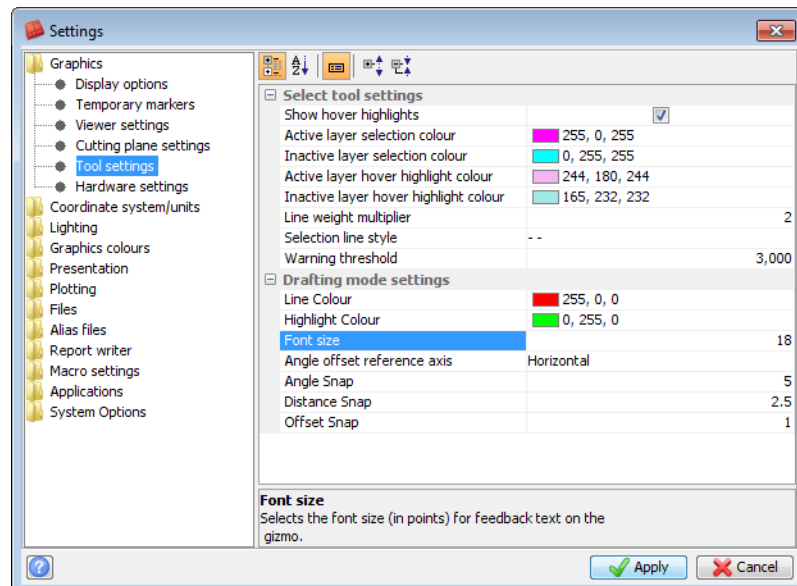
Settings

Graphics
Display options
Temporary markers
Viewer settings
Cutting plane settings
Tool settings
Hardware settings
Coordinate system/units
Lighting
Graphics colours
Presentation
Plotting
Files
Alias files
Report writer
Macro settings
Applications
System Options

| Select tool settings | |
|---|---|
| Show hover highlights | ☑ |
| Active layer selection colour | 255, 0, 255 |
| Inactive layer selection colour | 0, 255, 255 |
| Active layer hover highlight colour | 244, 180, 244 |
| Inactive layer hover highlight colour | 165, 232, 232 |
| Line weight multiplier | 2 |
| Selection line style | - - |
| Warning threshold | 3,000 |
| **Drafting mode settings** | |
| Line Colour | 255, 0, 0 |
| Highlight Colour | 0, 255, 0 |
| Font size | 18 |
| Angle offset reference axis | Horizontal |
| Angle Snap | 5 |
| Distance Snap | 2.5 |
| Offset Snap | 1 |

Font size
Selects the font size (in points) for feedback text on the gizmo.

Apply
Cancel